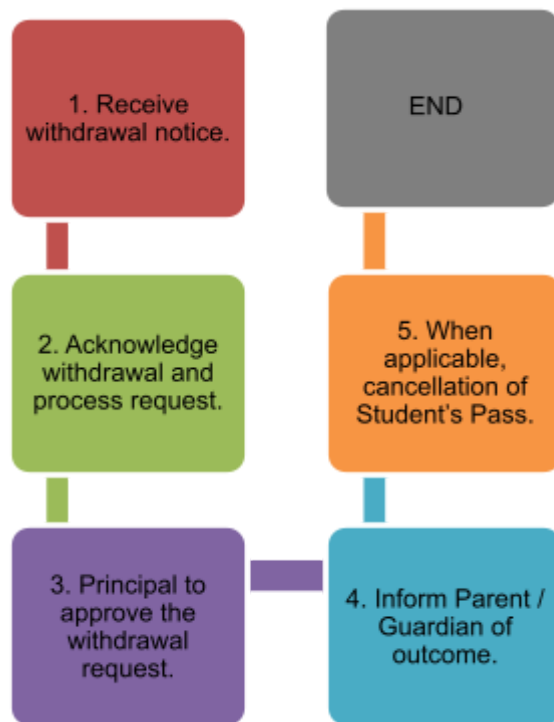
1. Receive withdrawal notice.

2. Acknowledge withdrawal and process request.

3. Principal to approve the withdrawal request.

4. Inform Parent / Guardian of outcome.

5. When applicable, cancellation of Student's Pass.

END